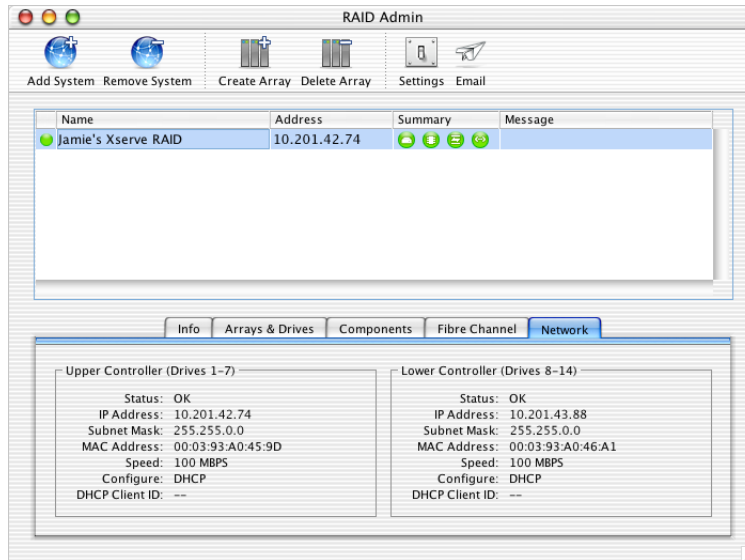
RAID Admin

Add System Remove System Create Array Delete Array Settings Email

| Name | Address | Summary | Message |
|---|---|---|---|
| Jamie's Xserve RAID | 10.201.42.74 | | |

Info Arrays & Drives Components Fibre Channel Network

Upper Controller (Drives 1-7)

Status: OK
IP Address: 10.201.42.74
Subnet Mask: 255.255.0.0
MAC Address: 00:03:93:A0:45:9D
Speed: 100 MBPS
Configure: DHCP
DHCP Client ID: --

Lower Controller (Drives 8-14)

Status: OK
IP Address: 10.201.43.88
Subnet Mask: 255.255.0.0
MAC Address: 00:03:93:A0:46:A1
Speed: 100 MBPS
Configure: DHCP
DHCP Client ID: --